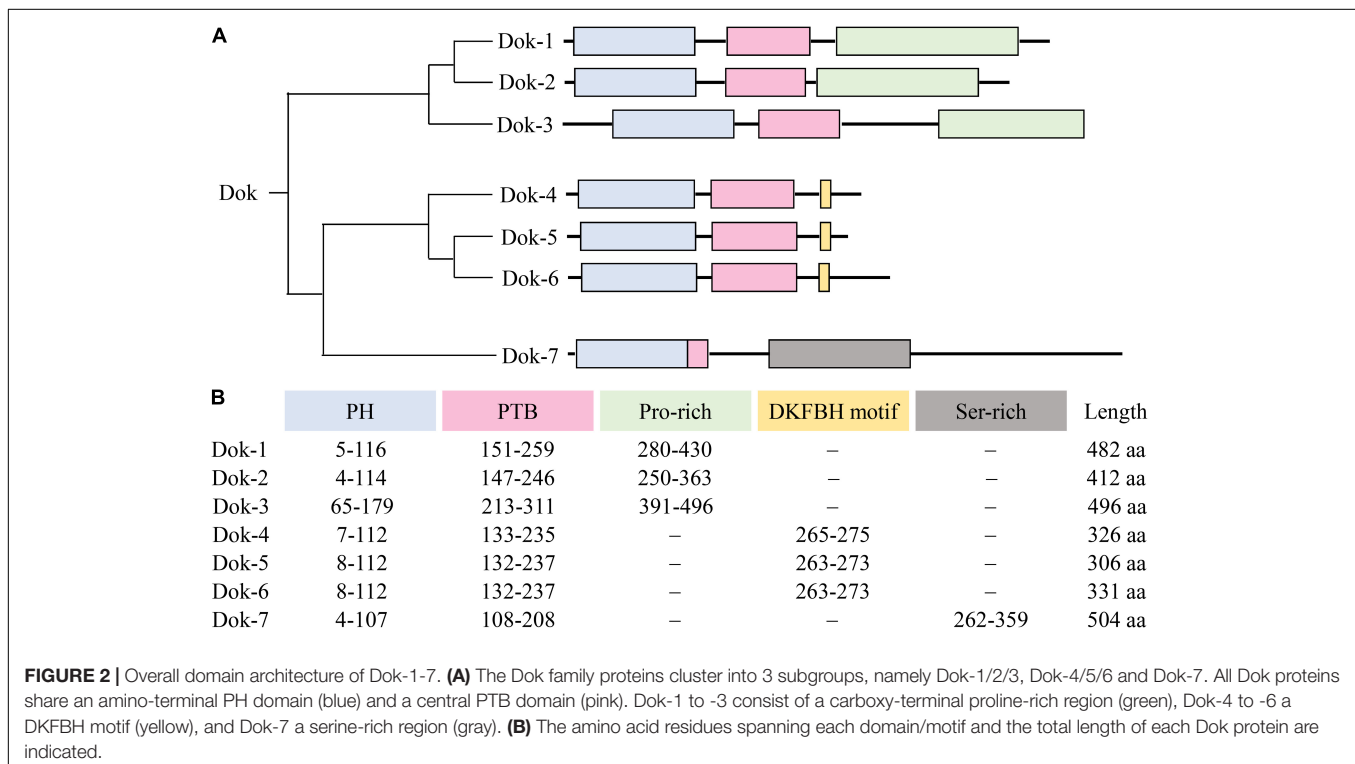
A

Dok

Dok-1
Dok-2
Dok-3
Dok-4
Dok-5
Dok-6
Dok-7

B

| | PH | PTB | Pro-rich | DKFBH motif | Ser-rich | Length |
|---|---|---|---|---|---|---|
| Dok-1 | 5-116 | 151-259 | 280-430 | – | – | 482 aa |
| Dok-2 | 4-114 | 147-246 | 250-363 | – | – | 412 aa |
| Dok-3 | 65-179 | 213-311 | 391-496 | – | – | 496 aa |
| Dok-4 | 7-112 | 133-235 | – | 265-275 | – | 326 aa |
| Dok-5 | 8-112 | 132-237 | – | 263-273 | – | 306 aa |
| Dok-6 | 8-112 | 132-237 | – | 263-273 | – | 331 aa |
| Dok-7 | 4-107 | 108-208 | – | – | 262-359 | 504 aa |

**FIGURE 2 |** Overall domain architecture of Dok-1-7. **(A)** The Dok family proteins cluster into 3 subgroups, namely Dok-1/2/3, Dok-4/5/6 and Dok-7. All Dok proteins share an amino-terminal PH domain (blue) and a central PTB domain (pink). Dok-1 to -3 consist of a carboxy-terminal proline-rich region (green), Dok-4 to -6 a DKFBH motif (yellow), and Dok-7 a serine-rich region (gray). **(B)** The amino acid residues spanning each domain/motif and the total length of each Dok protein are indicated.